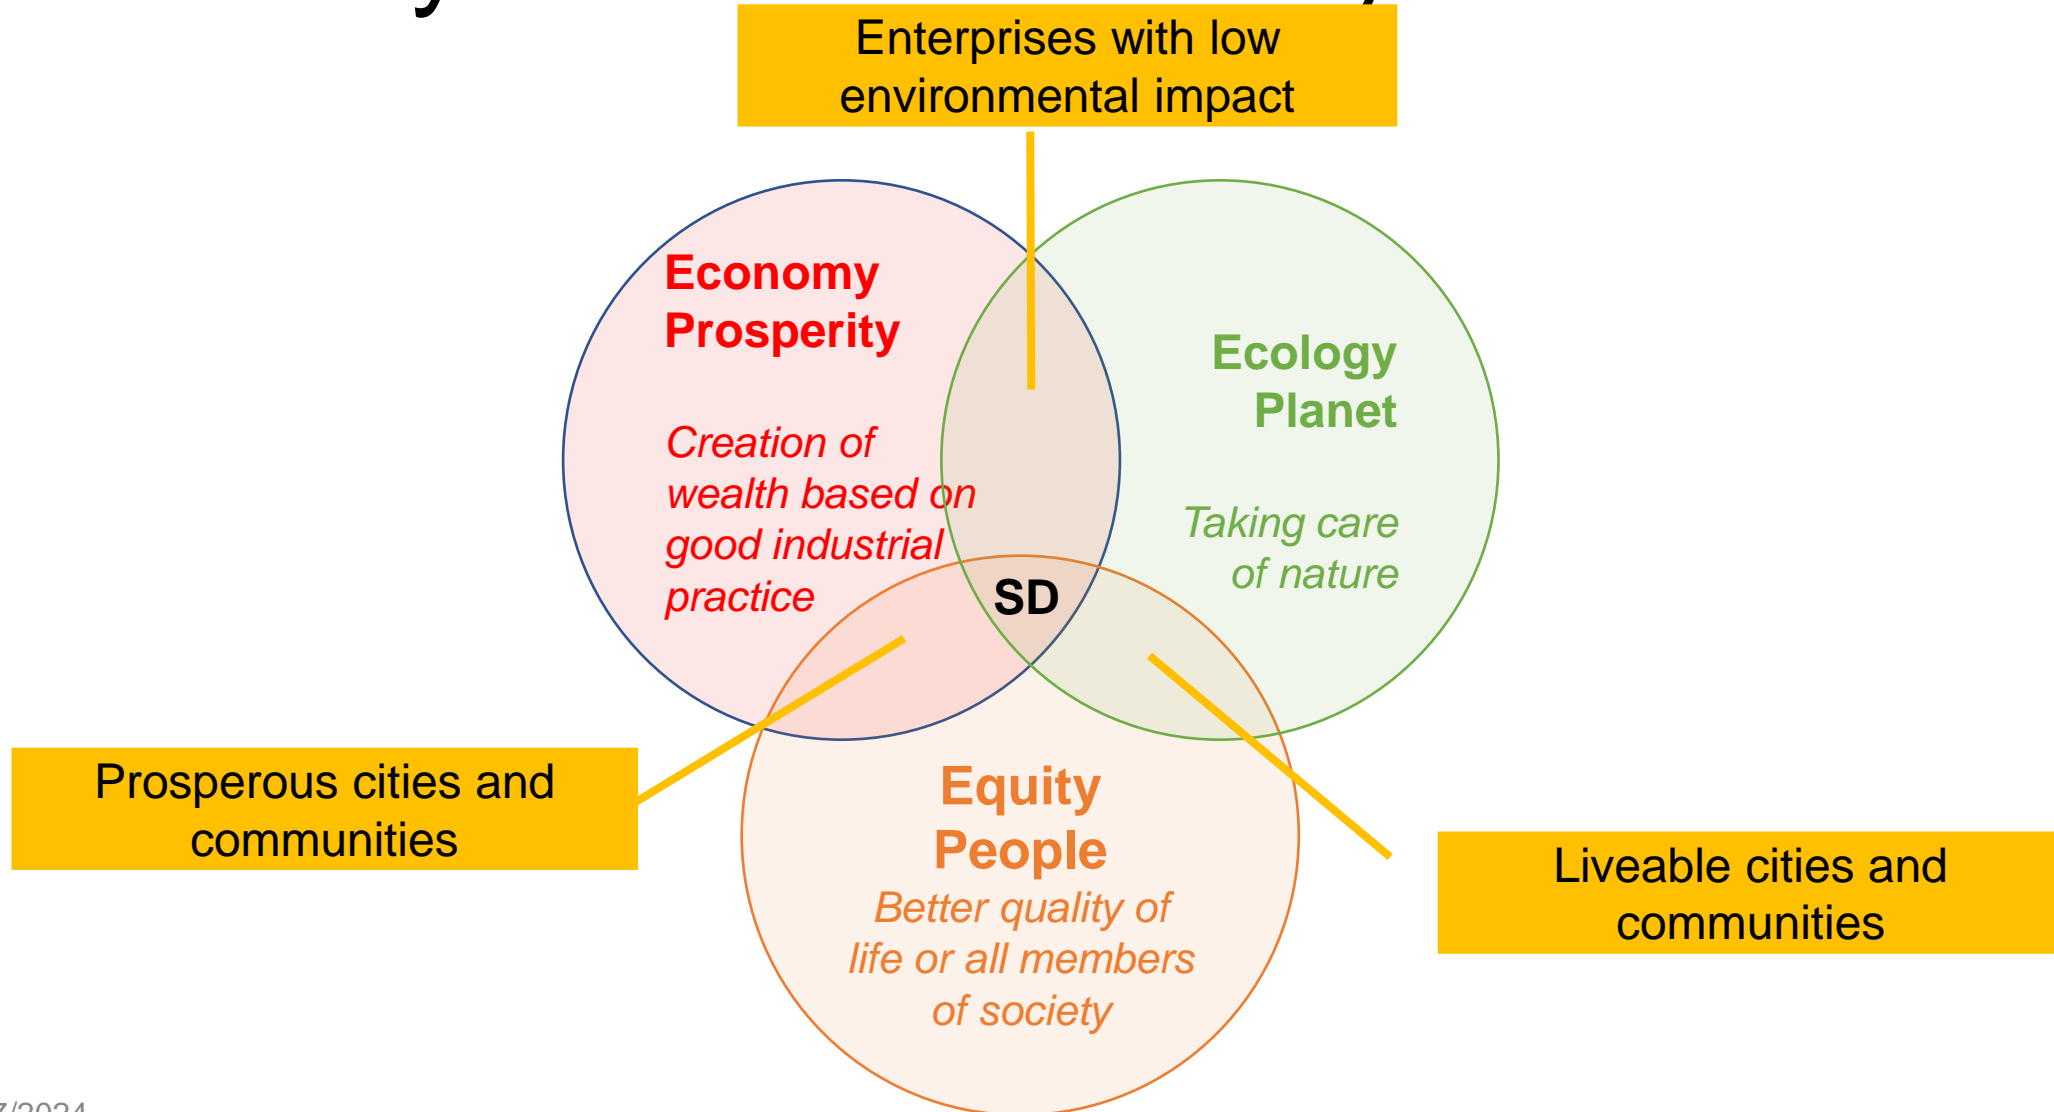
Enterprises with low environmental impact

Economy
Prosperity

Creation of wealth based on good industrial practice

Ecology
Planet

Taking care of nature

SD

Equity
People

Better quality of life or all members of society

Prosperous cities and communities

Liveable cities and communities

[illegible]/2024